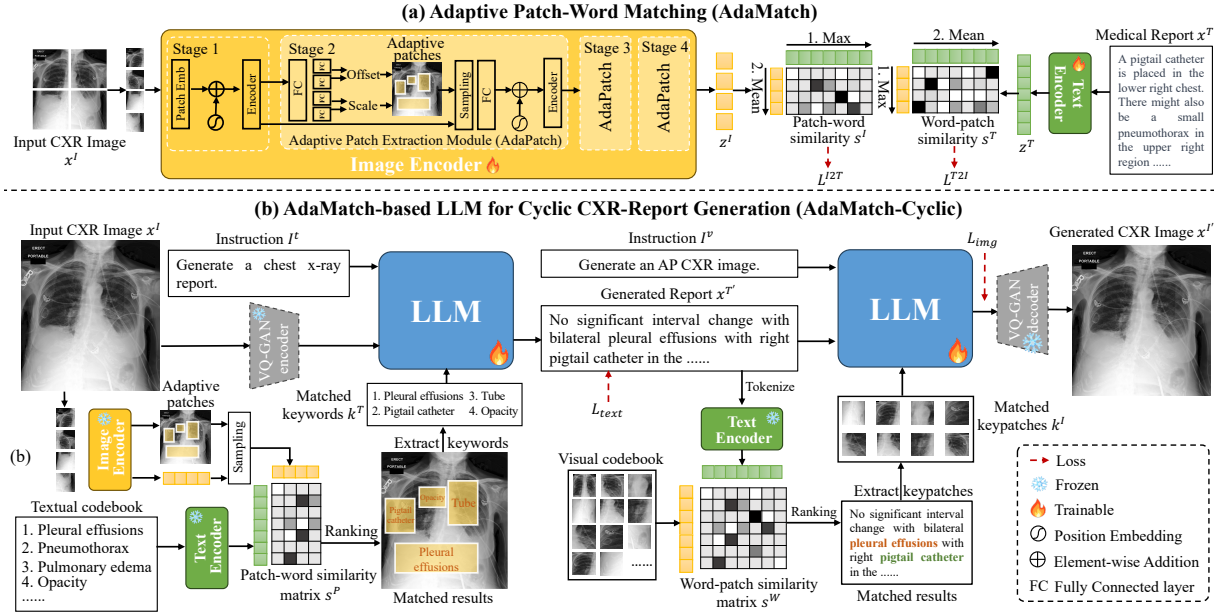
(a) Adaptive Patch-Word Matching (AdaMatch)

Input CXR Image $x^I$

Stage 1

Patch Emb

Encoder

Stage 2

FC

Offset

Scale

Adaptive patches

Sampling

FC

Encoder

Adaptive Patch Extraction Module (AdaPatch)

Stage 3

AdaPatch

Stage 4

AdaPatch

Image Encoder

$z^I$

1. Max

2. Mean

Patch-word similarity $s^I$

$L^{I2T}$

2. Mean

1. Max

Word-patch similarity $s^T$

$L^{T2I}$

$z^T$

Text Encoder

Medical Report $x^T$

A pigtail catheter is placed in the lower right chest. There might also be a small pneumothorax in the upper right region ......

(b) AdaMatch-based LLM for Cyclic CXR-Report Generation (AdaMatch-Cyclic)

Input CXR Image $x^I$

ERECT PORTABLE

Instruction $I^t$

Generate a chest x-ray report.

VQ-GAN encoder

LLM

Matched keywords $k^T$

1. Pleural effusions 3. Tube
2. Pigtail catheter 4. Opacity

Extract keywords

Adaptive patches

Image Encoder

Sampling

(b)

Textual codebook

1. Pleural effusions
2. Pneumothorax
3. Pulmonary edema
4. Opacity
......

Text Encoder

Patch-word similarity matrix $s^P$

Ranking

ERECT PORTABLE

Opacity

Pigtail catheter

Tube

Pleural effusions

Matched results

Instruction $I^v$

Generate an AP CXR image.

Generated Report $x^{T'}$

No significant interval change with bilateral pleural effusions with right pigtail catheter in the ......

$L_{text}$

Tokenize

Text Encoder

Visual codebook

......

Word-patch similarity matrix $s^W$

Ranking

Extract keypatches

No significant interval change with bilateral pleural effusions with right pigtail catheter in the ......

Matched results

LLM

$L_{img}$

VQ-GAN decoder

Generated CXR Image $x^{I'}$

Matched keypatches $k^I$

Loss

Frozen

Trainable

Position Embedding

Element-wise Addition

FC Fully Connected layer